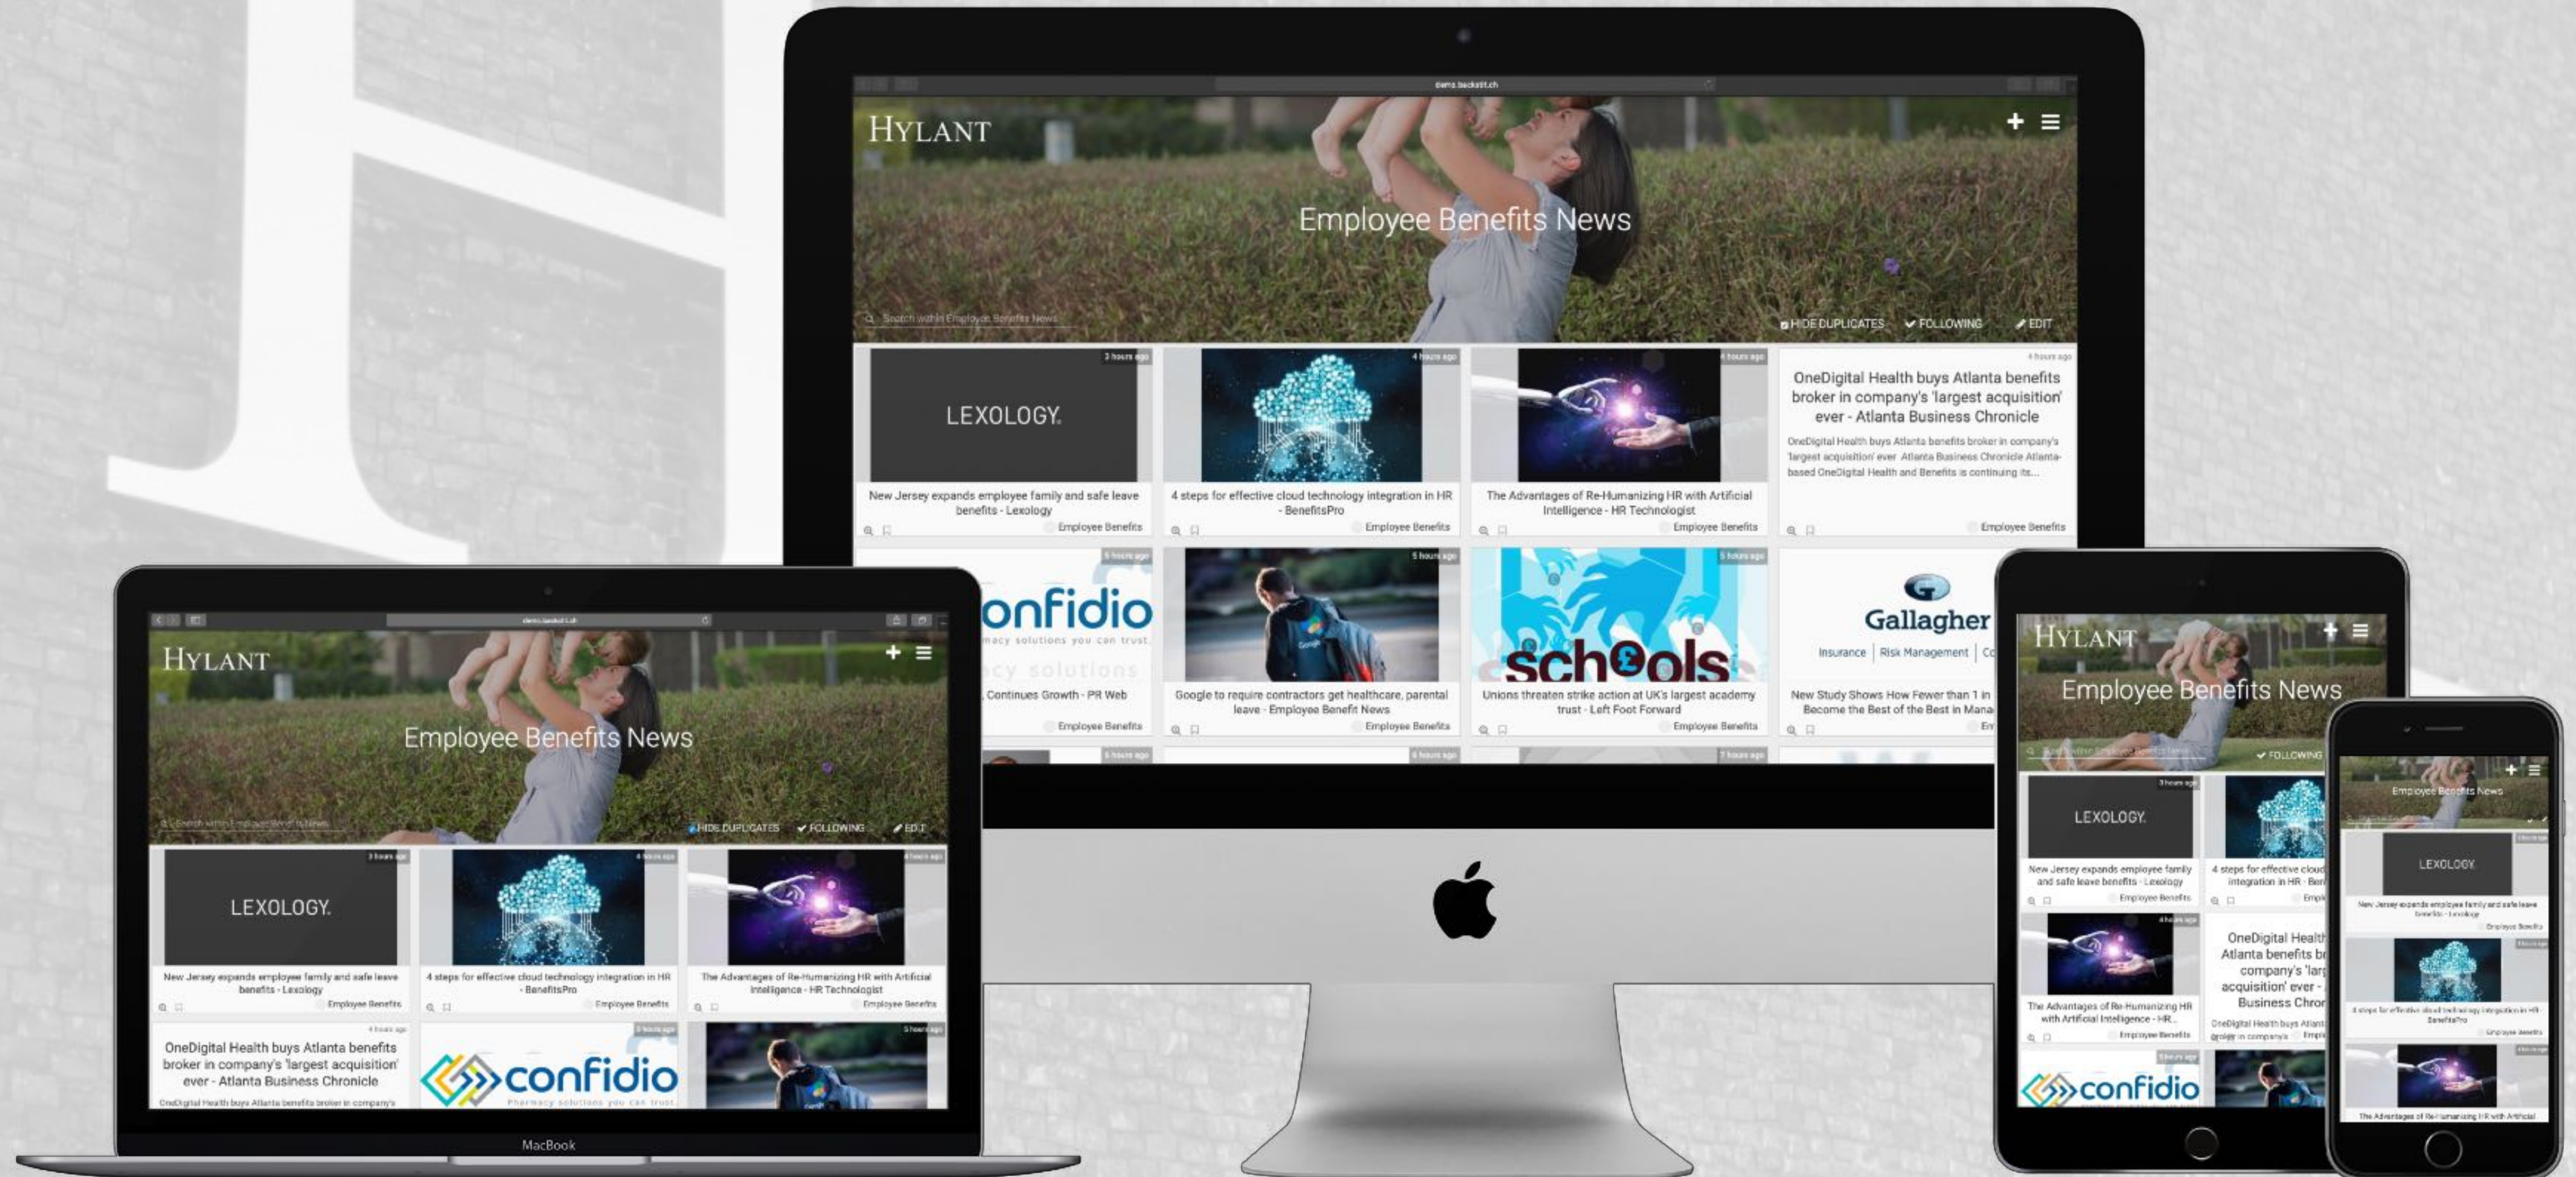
demo.backstit.ch

HYLANT

Employee Benefits News

Search within Employee Benefits News

HIDE DUPLICATES ✔ FOLLOWING EDIT

3 hours ago
LEXOLOGY.
New Jersey expands employee family and safe leave benefits - Lexology
Employee Benefits

4 hours ago
4 steps for effective cloud technology integration in HR - BenefitsPro
Employee Benefits

4 hours ago
The Advantages of Re-Humanizing HR with Artificial Intelligence - HR Technologist
Employee Benefits

4 hours ago
OneDigital Health buys Atlanta benefits broker in company's 'largest acquisition' ever - Atlanta Business Chronicle
OneDigital Health buys Atlanta benefits broker in company's 'largest acquisition' ever Atlanta Business Chronicle Atlanta-based OneDigital Health and Benefits is continuing its...
Employee Benefits

5 hours ago
confidio
Pharmacy solutions you can trust.
Continues Growth - PR Web
Employee Benefits

5 hours ago
Google to require contractors get healthcare, parental leave - Employee Benefit News
Employee Benefits

5 hours ago
schools
Unions threaten strike action at UK's largest academy trust - Left Foot Forward
Employee Benefits

Gallagher
Insurance | Risk Management | C
New Study Shows How Fewer than 1 in Become the Best of the Best in Mana

6 hours ago
6 hours ago
7 hours ago

MacBook